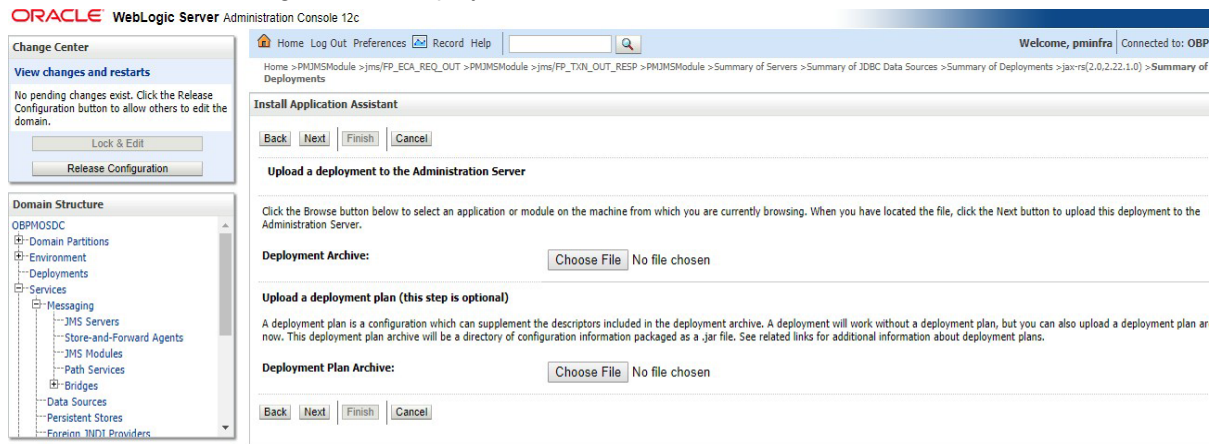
ORACLE WebLogic Server Administration Console 12c

Change Center

View changes and restarts

No pending changes exist. Click the Release Configuration button to allow others to edit the domain.

Lock & Edit

Release Configuration

Domain Structure

OBPMOSDC
Domain Partitions
Environment
Deployments
Services
Messaging
JMS Servers
Store-and-Forward Agents
JMS Modules
Path Services
Bridges
Data Sources
Persistent Stores
Foreign JNDI Providers

Home Log Out Preferences Record Help

Welcome, pminfra Connected to: OBP

Home >PMJMSModule >jms/FP_ECA_REQ_OUT >PMJMSModule >jms/FP_TXN_OUT_RESP >PMJMSModule >Summary of Servers >Summary of JDBC Data Sources >Summary of Deployments >jax-rs(2.0,2.22.1.0) >Summary of Deployments

Install Application Assistant

Back Next Finish Cancel

Upload a deployment to the Administration Server

Click the Browse button below to select an application or module on the machine from which you are currently browsing. When you have located the file, click the Next button to upload this deployment to the Administration Server.

Deployment Archive: Choose File No file chosen

Upload a deployment plan (this step is optional)

A deployment plan is a configuration which can supplement the descriptors included in the deployment archive. A deployment will work without a deployment plan, but you can also upload a deployment plan ar now. This deployment plan archive will be a directory of configuration information packaged as a .jar file. See related links for additional information about deployment plans.

Deployment Plan Archive: Choose File No file chosen

Back Next Finish Cancel